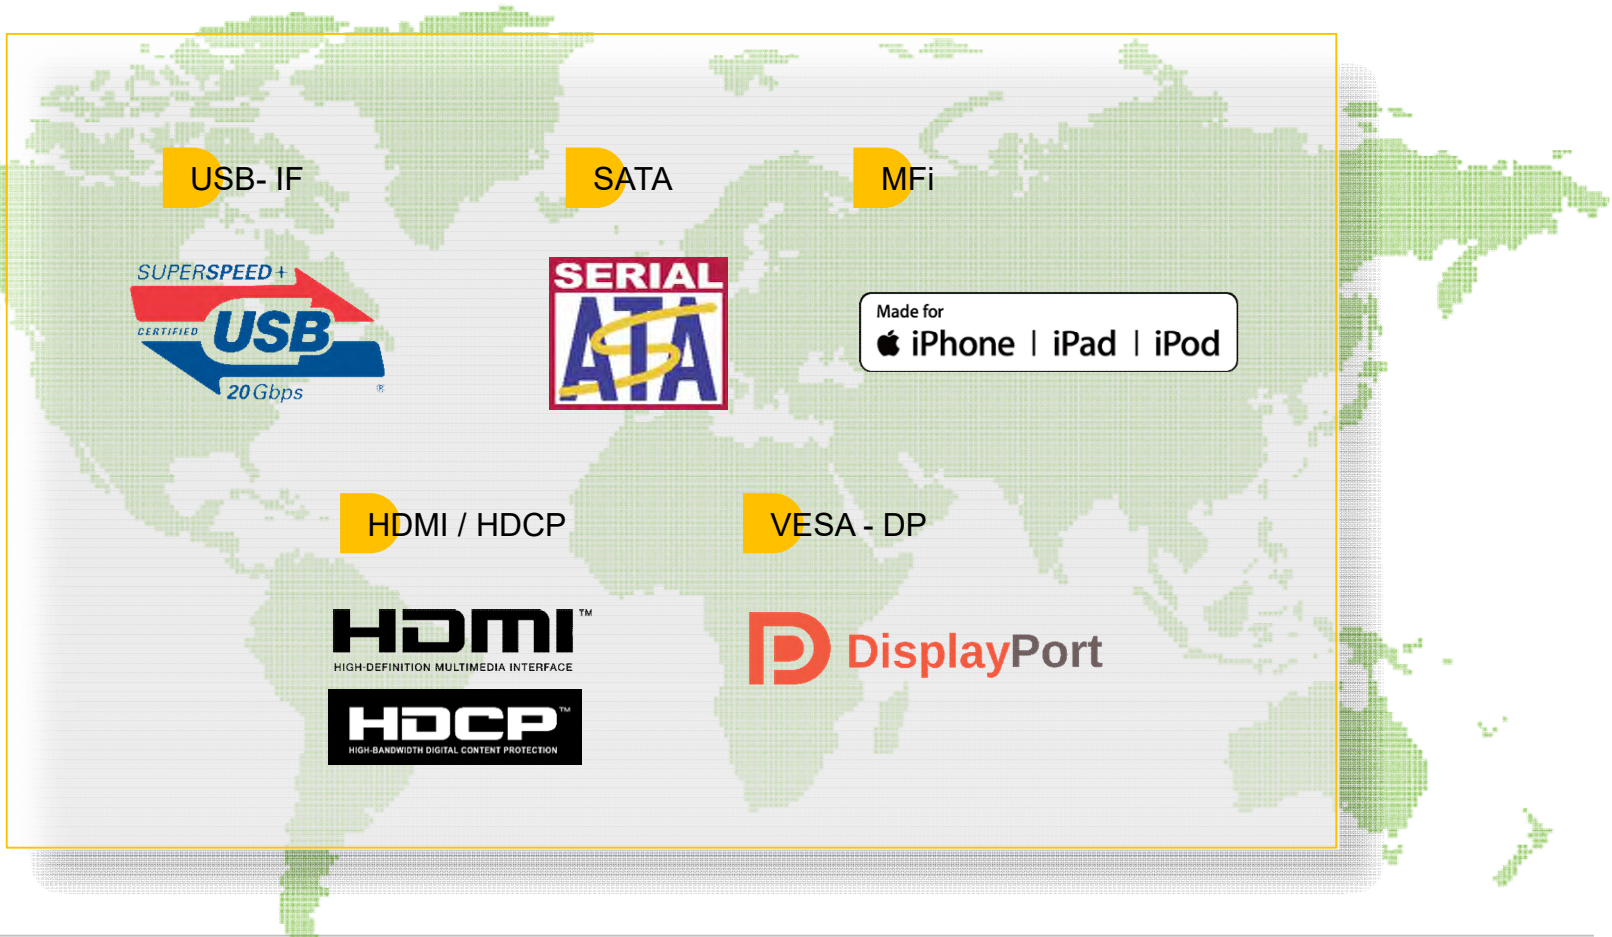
USB- IF

SATA

MFi

SUPERSPEED+
CERTIFIED USB
20Gbps

SERIAL ATA

Made for
iPhone | iPad | iPod

HDMI / HDCP

VESA - DP

HDMI™
HIGH-DEFINITION MULTIMEDIA INTERFACE

HDCP™
HIGH-BANDWIDTH DIGITAL CONTENT PROTECTION

DisplayPort